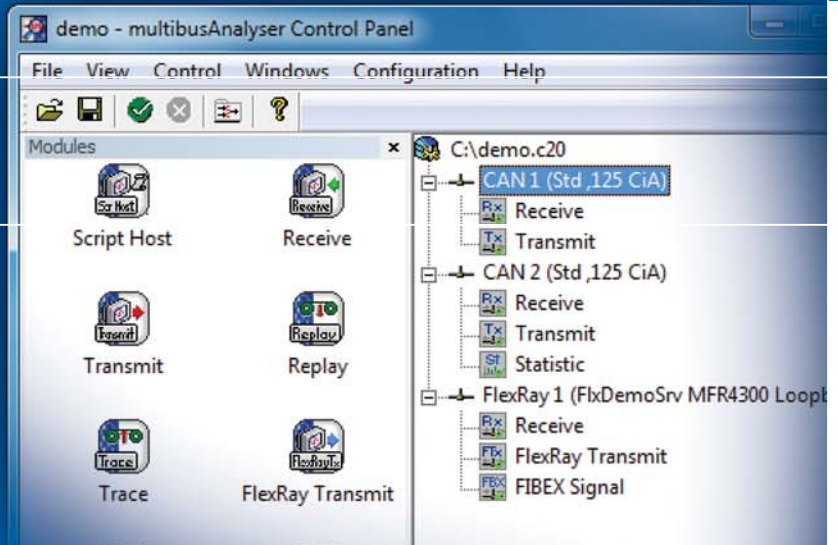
demo - multibusAnalyser Control Panel

File View Control Windows Configuration Help

Modules ×

Scr Host
Script Host

Receive
Receive

Transmit
Transmit

Replay
Replay

Trace
Trace

FlexRayTx
FlexRay Transmit

C:\demo.c20
CAN 1 (Std ,125 CiA)
Rx Receive
Tx Transmit
CAN 2 (Std ,125 CiA)
Rx Receive
Tx Transmit
St Statistic
FlexRay 1 (FlxDemoSrv MFR4300 Loopb
Rx Receive
FTx FlexRay Transmit
FBX FIBEX Signal